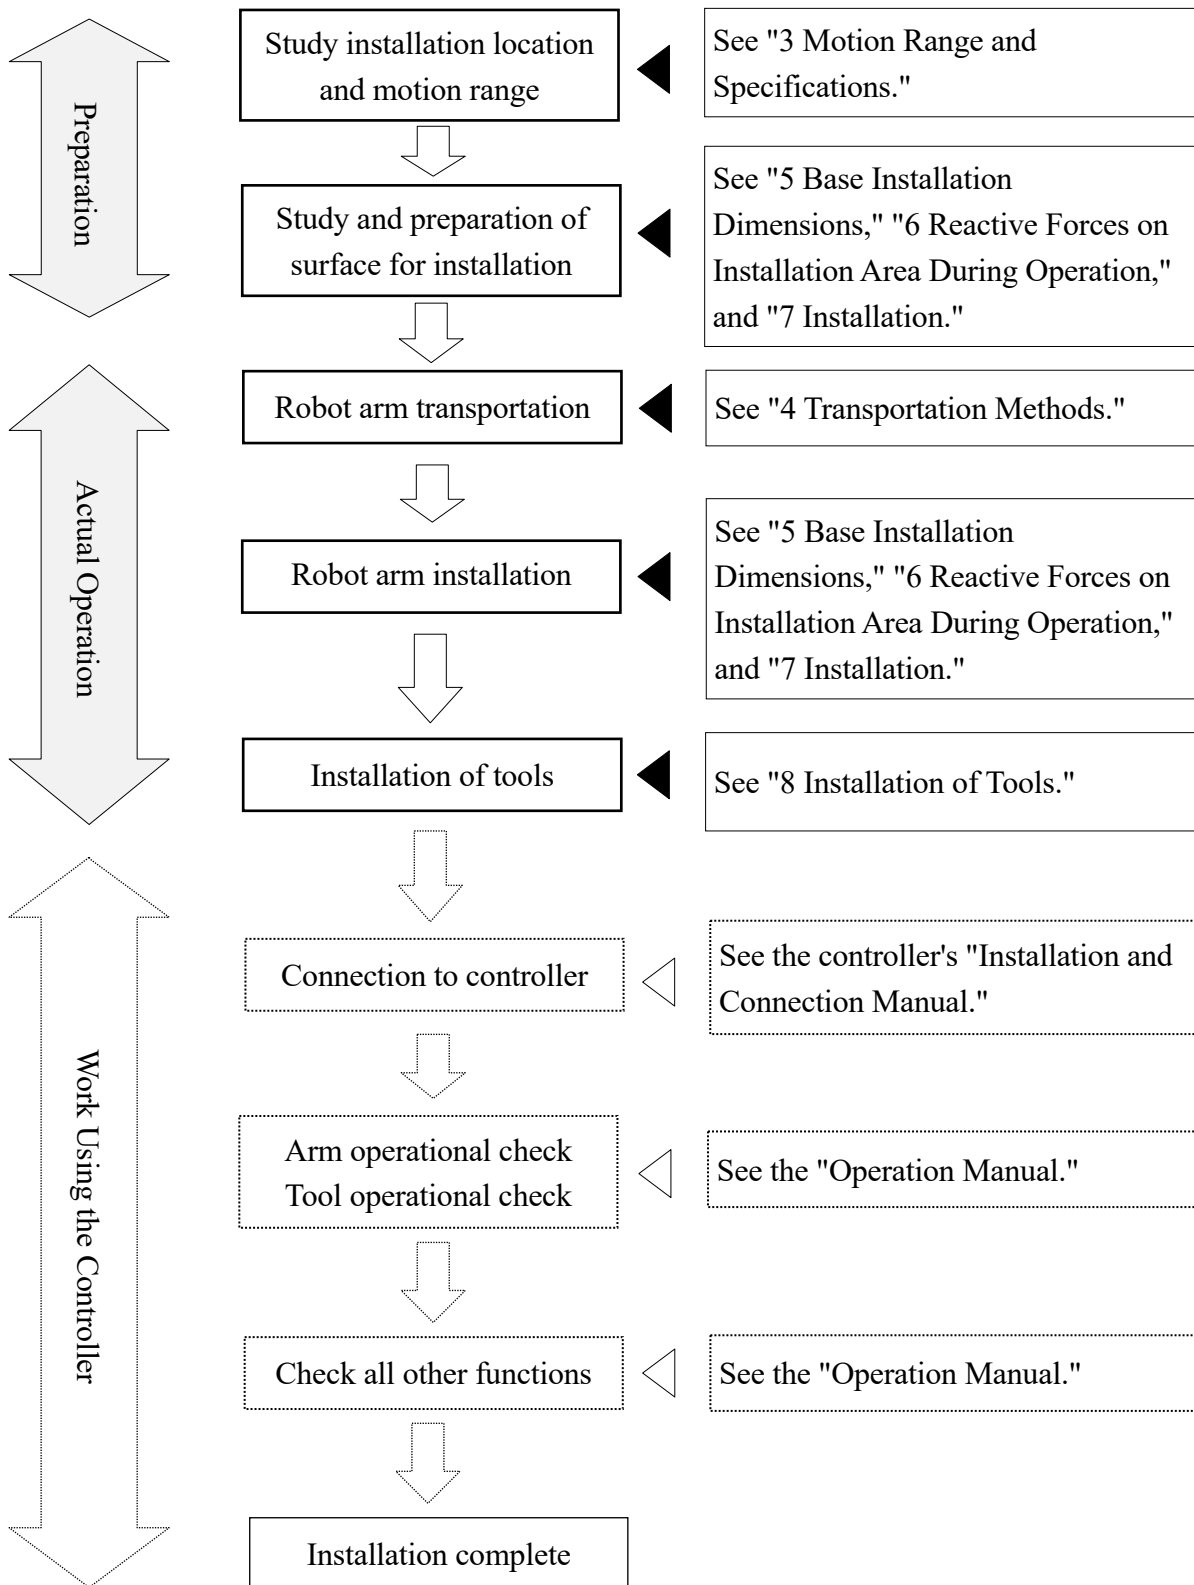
Preparation

Study installation location and motion range

See "3 Motion Range and Specifications."

Study and preparation of surface for installation

See "5 Base Installation Dimensions," "6 Reactive Forces on Installation Area During Operation," and "7 Installation."

Actual Operation

Robot arm transportation

See "4 Transportation Methods."

Robot arm installation

See "5 Base Installation Dimensions," "6 Reactive Forces on Installation Area During Operation," and "7 Installation."

Installation of tools

See "8 Installation of Tools."

Work Using the Controller

Connection to controller

See the controller's "Installation and Connection Manual."

Arm operational check
Tool operational check

See the "Operation Manual."

Check all other functions

See the "Operation Manual."

Installation complete